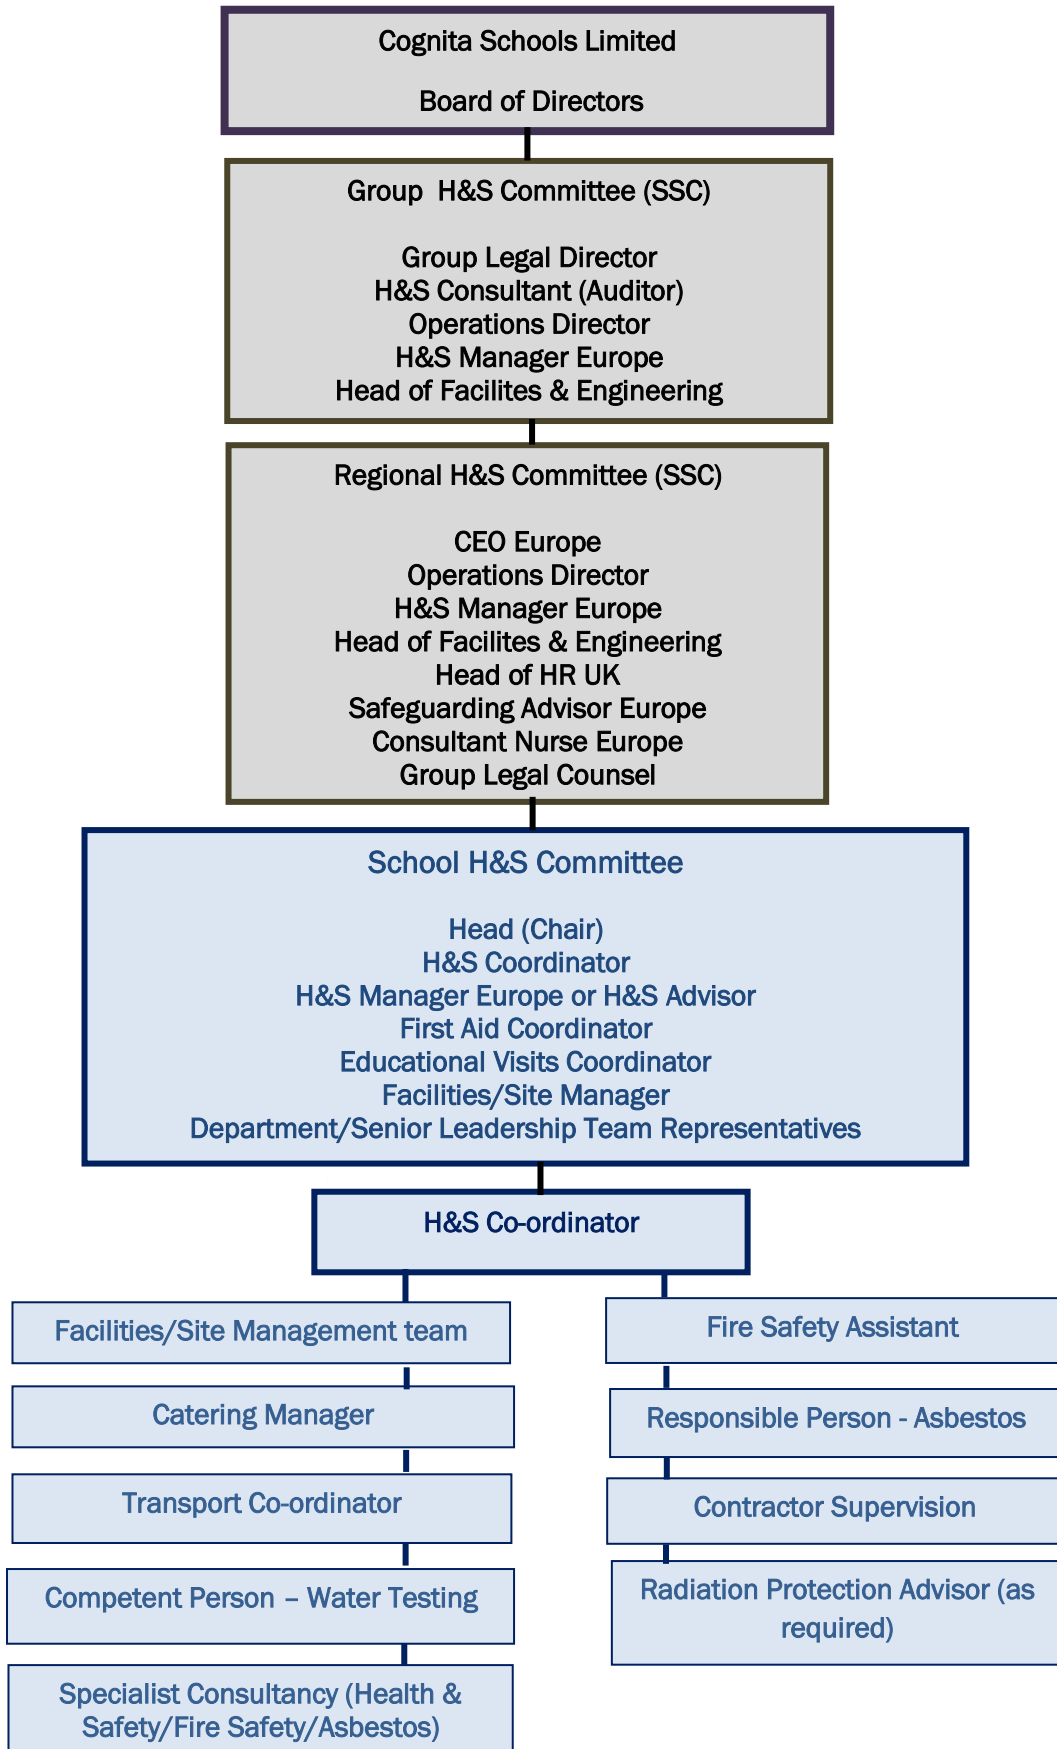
Cognita Schools Limited

Board of Directors

Group H&S Committee (SSC)

Group Legal Director
H&S Consultant (Auditor)
Operations Director
H&S Manager Europe
Head of Facilites & Engineering

Regional H&S Committee (SSC)

CEO Europe
Operations Director
H&S Manager Europe
Head of Facilites & Engineering
Head of HR UK
Safeguarding Advisor Europe
Consultant Nurse Europe
Group Legal Counsel

School H&S Committee

Head (Chair)
H&S Coordinator
H&S Manager Europe or H&S Advisor
First Aid Coordinator
Educational Visits Coordinator
Facilities/Site Manager
Department/Senior Leadership Team Representatives

H&S Co-ordinator

Facilities/Site Management team

Catering Manager

Transport Co-ordinator

Competent Person – Water Testing

Specialist Consultancy (Health & Safety/Fire Safety/Asbestos)

Fire Safety Assistant

Responsible Person - Asbestos

Contractor Supervision

Radiation Protection Advisor (as required)